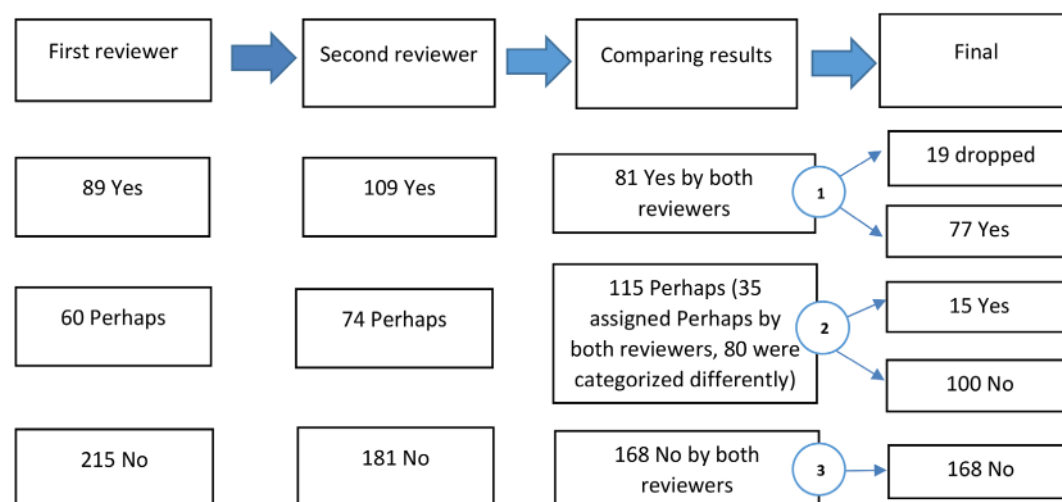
First reviewer

Second reviewer

Comparing results

Final

89 Yes

109 Yes

81 Yes by both reviewers

1

19 dropped

77 Yes

60 Perhaps

74 Perhaps

115 Perhaps (35 assigned Perhaps by both reviewers, 80 were categorized differently)

2

15 Yes

100 No

215 No

181 No

168 No by both reviewers

3

168 No